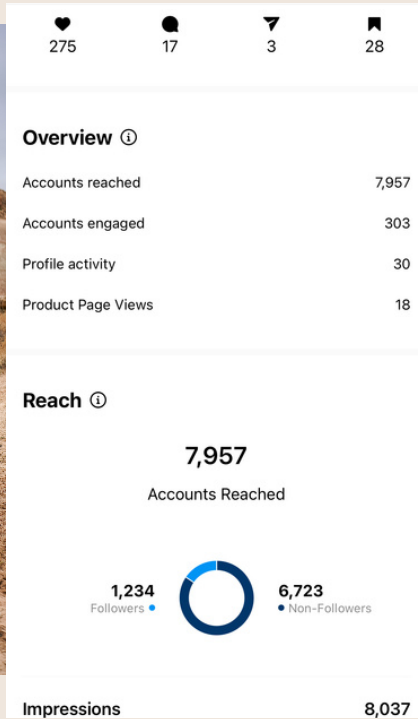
275 17 3 28

Overview ⓘ

Accounts reached 7,957

Accounts engaged 303

Profile activity 30

Product Page Views 18

Reach ⓘ

7,957

Accounts Reached

1,234
Followers

6,723
Non-Followers

Impressions 8,037